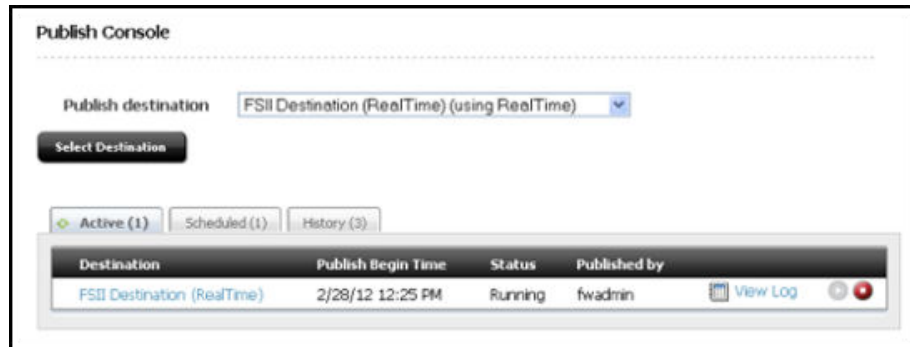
Publish Console

Publish destination FSII Destination (RealTime) (using RealTime)

Select Destination

Active (1) Scheduled (1) History (3)

| Destination | Publish Begin Time | Status | Published by | |
|---|---|---|---|---|
| FSII Destination (RealTime) | 2/28/12 12:25 PM | Running | fwadmin | View Log |